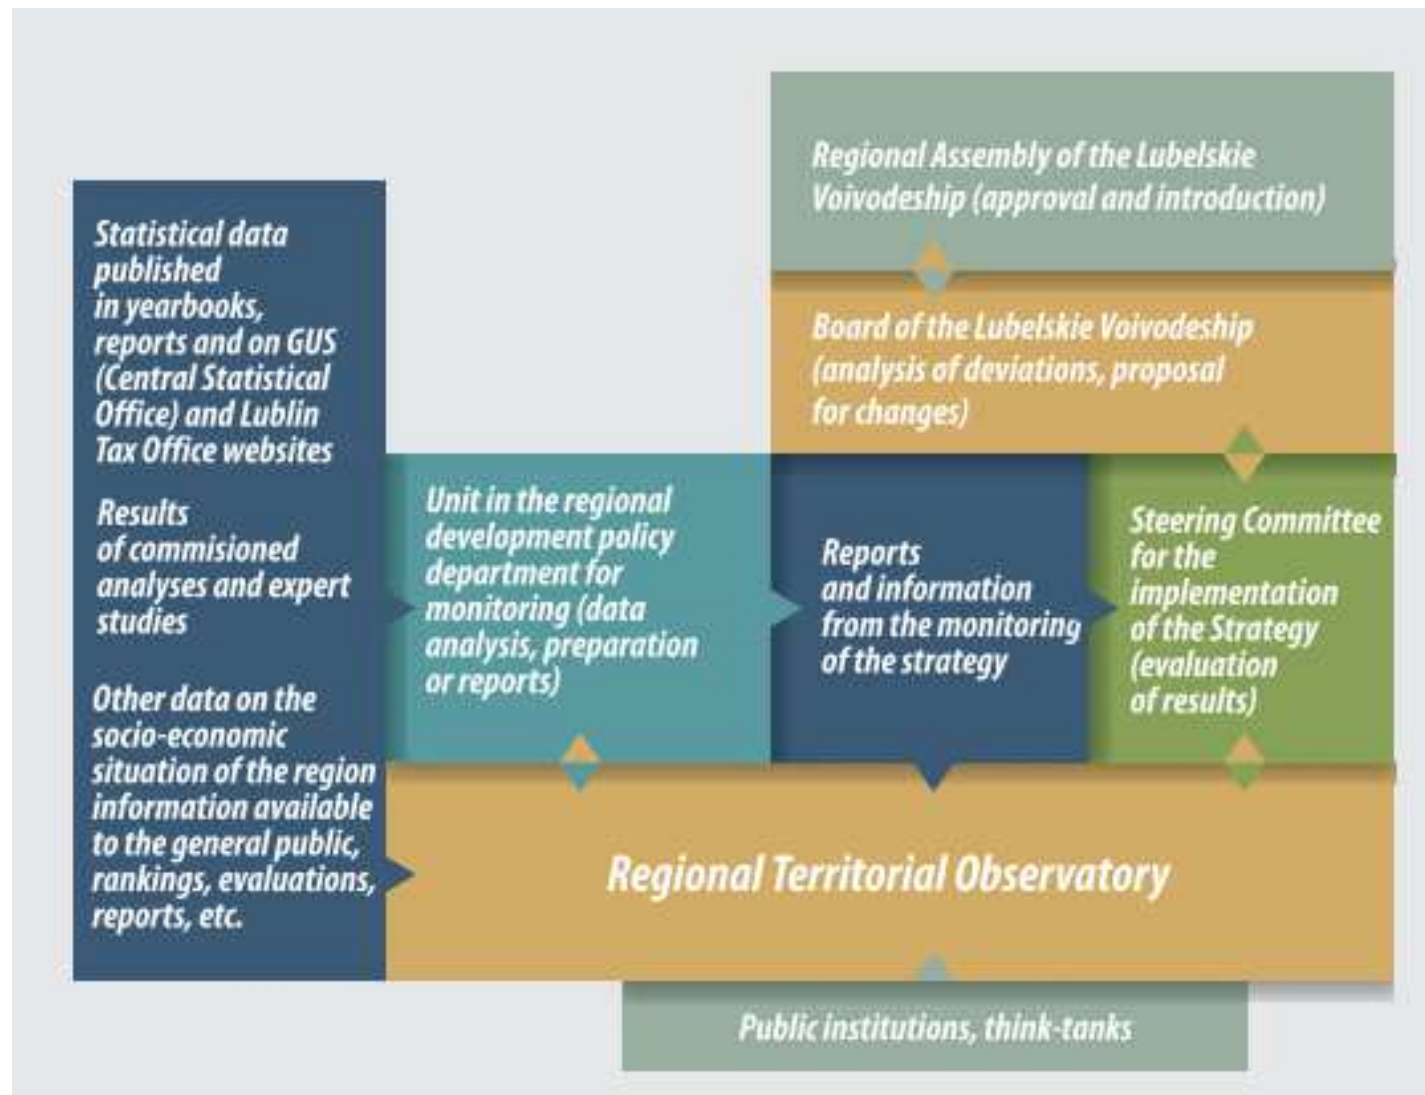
Regional Assembly of the Lubelskie Voivodeship (approval and introduction)

Board of the Lubelskie Voivodeship (analysis of deviations, proposal for changes)

Statistical data published in yearbooks, reports and on GUS (Central Statistical Office) and Lublin Tax Office websites

Results of commisioned analyses and expert studies

Other data on the socio-economic situation of the region information available to the general public, rankings, evaluations, reports, etc.

Unit in the regional development policy department for monitoring (data analysis, preparation or reports)

Reports and information from the monitoring of the strategy

Steering Committee for the implementation of the Strategy (evaluation of results)

Regional Territorial Observatory

Public institutions, think-tanks